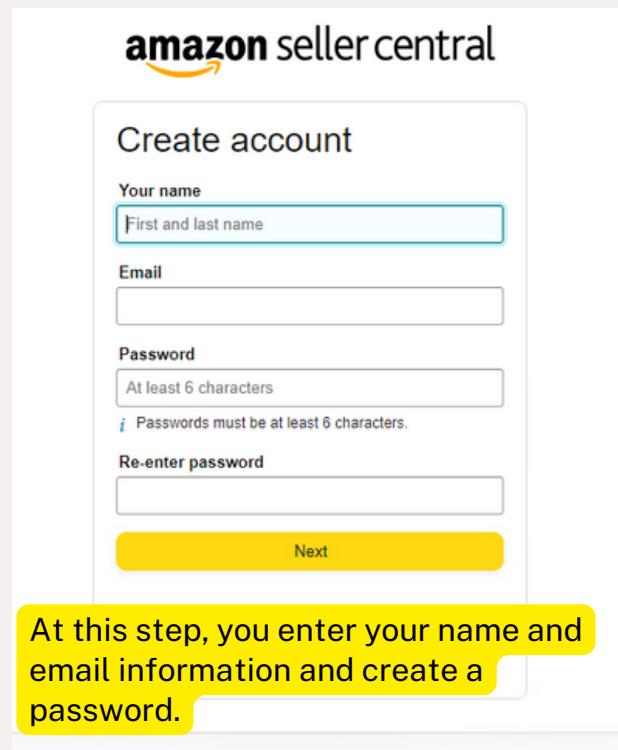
amazon seller central

Create account

Your name

First and last name

Email

Password

At least 6 characters

i Passwords must be at least 6 characters.

Re-enter password

Next

At this step, you enter your name and email information and create a password.